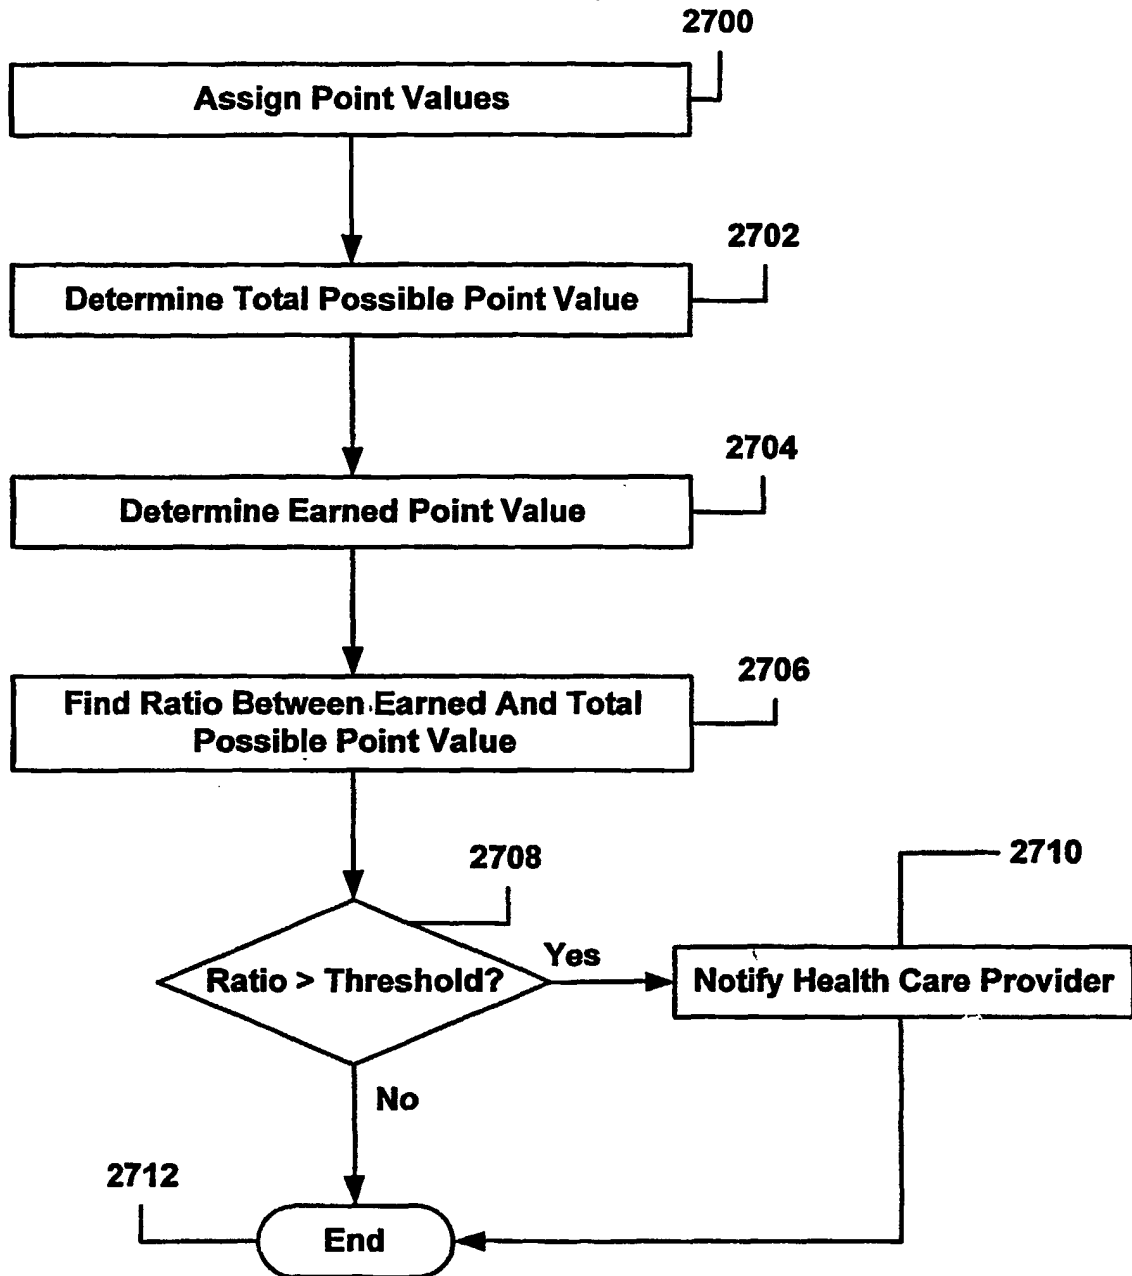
2700

Assign Point Values

2702

Determine Total Possible Point Value

2704

Determine Earned Point Value

2706

Find Ratio Between Earned And Total Possible Point Value

2708

2710

Ratio > Threshold?

Yes

Notify Health Care Provider

No

2712

End